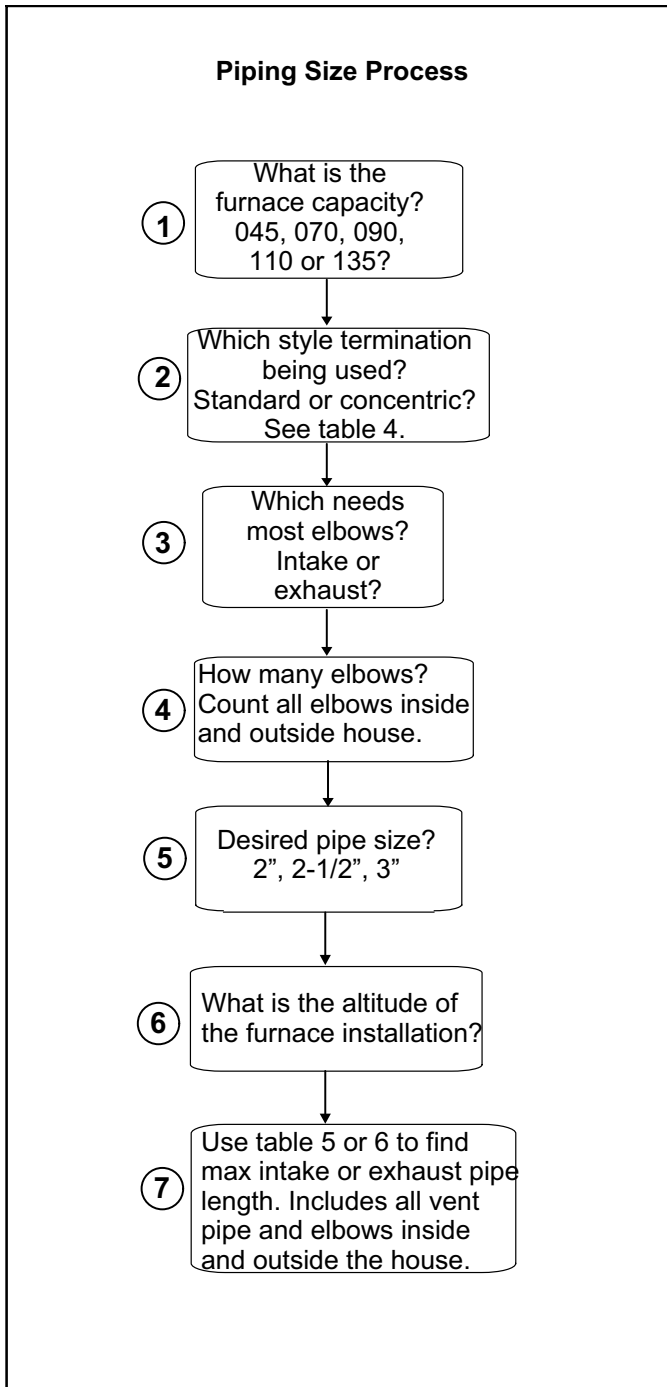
Piping Size Process

1

What is the furnace capacity? 045, 070, 090, 110 or 135?

2

Which style termination being used? Standard or concentric? See table 4.

3

Which needs most elbows? Intake or exhaust?

4

How many elbows? Count all elbows inside and outside house.

5

Desired pipe size? 2”, 2-1/2”, 3”

6

What is the altitude of the furnace installation?

7

Use table 5 or 6 to find max intake or exhaust pipe length. Includes all vent pipe and elbows inside and outside the house.